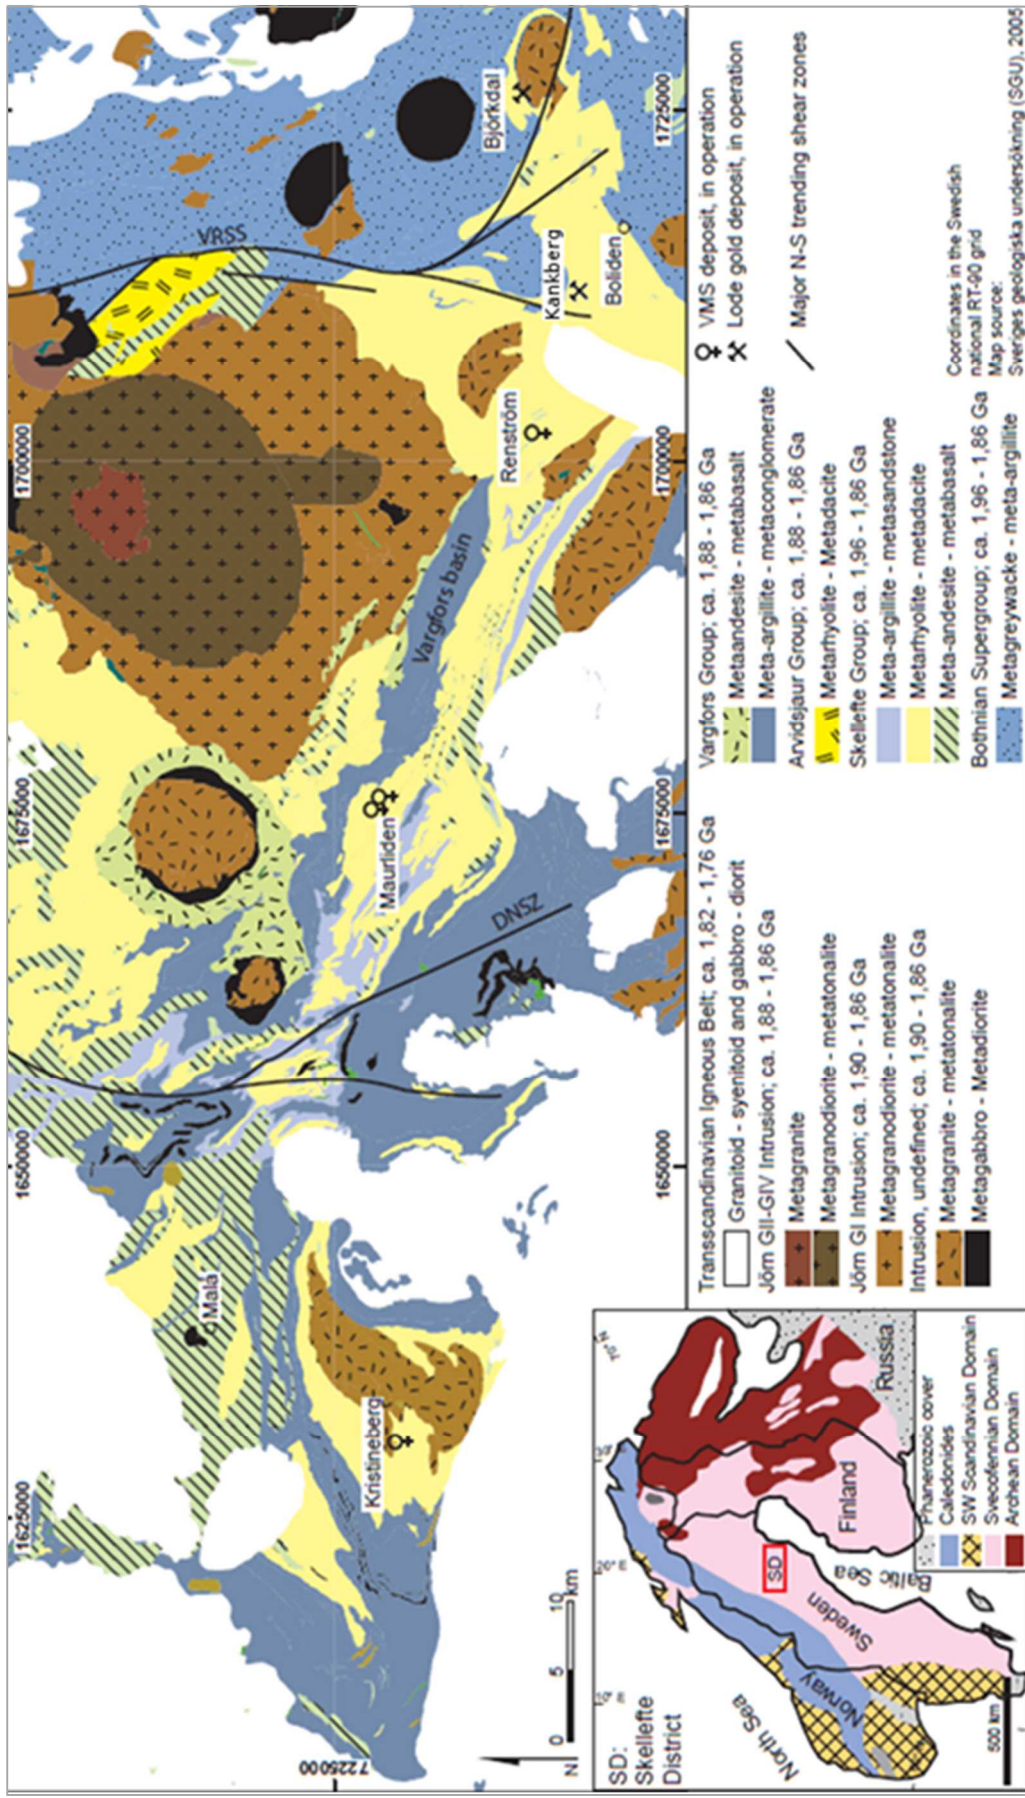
1625000
1650000
1675000
1700000
1725000
7225000

VRSS
DNSZ
Björkdal
Kankberg
Boliden
Renström
Vargfors basin
Maurliden
Malå
Kristineberg

N
0 5 10 km

SD: Skellefte District

North Sea
Norway
Sweden
Baltic Sea
SD
Finland
Russia
10° E
20° E
30° E
70° N
500 km

Phanerozoic cover
Caledonides
SW Scandinavian Domain
Svecofennian Domain
Archean Domain

Transscandinavian Igneous Belt; ca. 1,82 - 1,76 Ga
Granitoid - syenitoid and gabbro - diorit
Jörn GII-GIV Intrusion; ca. 1,88 - 1,86 Ga
Metagranite
Metagranodiorite - metatonalite
Jörn GI Intrusion; ca. 1,90 - 1,86 Ga
Metagranodiorite - metatonalite
Intrusion, undefined; ca. 1,90 - 1,86 Ga
Metagranite - metatonalite
Metagabbro - Metadiorite

Vargfors Group; ca. 1,88 - 1,86 Ga
Metaandesite - metabasalt
Meta-argillite - metaconglomerate
Arvidsjaur Group; ca. 1,88 - 1,86 Ga
Metarhyolite - Metadacite
Skellefte Group; ca. 1,96 - 1,86 Ga
Meta-argillite - metasandstone
Metarhyolite - metadacite
Meta-andesite - metabasalt
Bothnian Supergroup; ca. 1,96 - 1,86 Ga
Metagreywacke - meta-argillite

VMS deposit, in operation
Lode gold deposit, in operation
Major N-S trending shear zones

Coordinates in the Swedish national RT-90 grid
Map source:
Sveriges geologiska undersökning (SGU), 2005